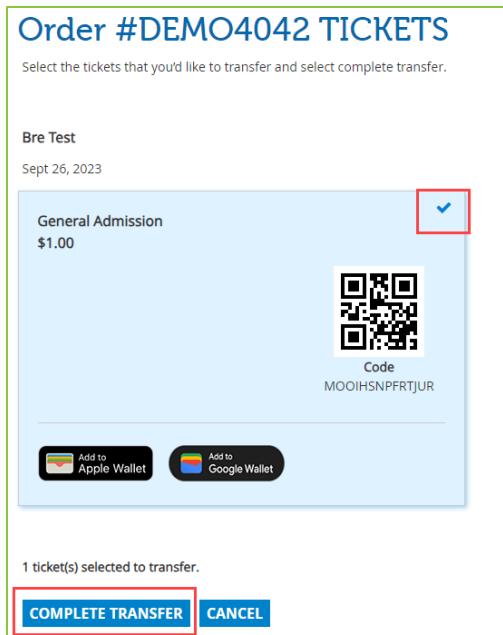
Order #DEMO4042 TICKETS

Select the tickets that you'd like to transfer and select complete transfer.

Bre Test

Sept 26, 2023

General Admission
$1.00

Code
MOOIHSNPFRTJUR

Add to Apple Wallet

Add to Google Wallet

1 ticket(s) selected to transfer.

COMPLETE TRANSFER CANCEL